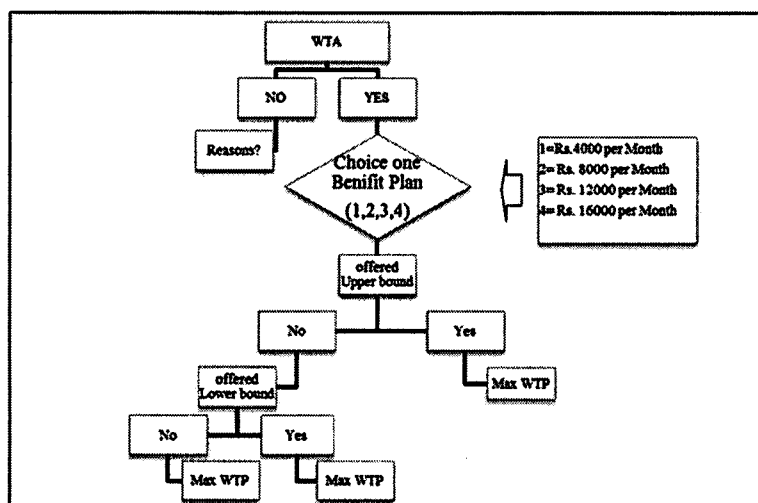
WTA

NO

YES

Reasons?

Choice one Benifit Plan (1,2,3,4)

1=Rs.4000 per Month
2= Rs. 8000 per Month
3= Rs. 12000 per Month
4= Rs. 16000 per Month

offered Upper bound

No

Yes

Max WTP

offered Lower bound

No

Yes

Max WTP

Max WTP